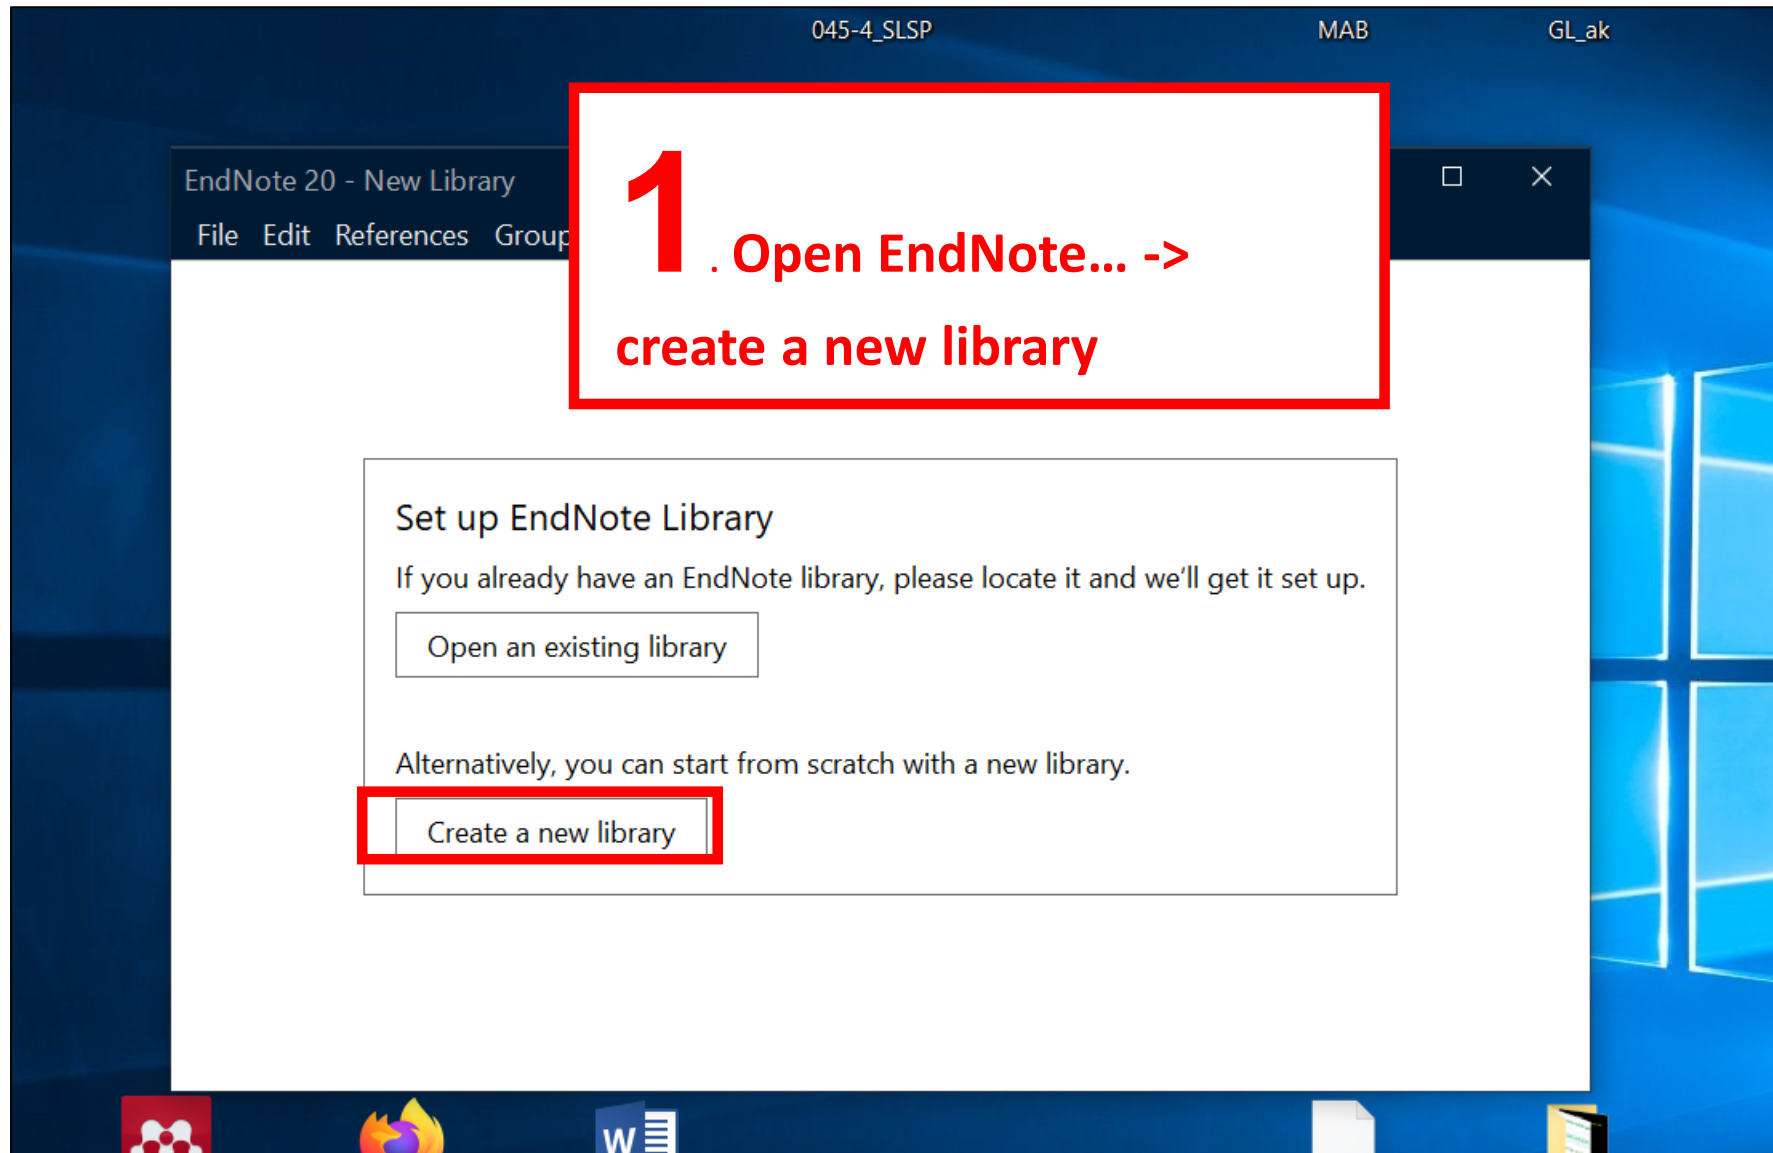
045-4_SLSP MAB GL_ak

EndNote 20 - New Library

File Edit References Group

1. Open EndNote... ->

create a new library

Set up EndNote Library

If you already have an EndNote library, please locate it and we'll get it set up.

Open an existing library

Alternatively, you can start from scratch with a new library.

Create a new library

W